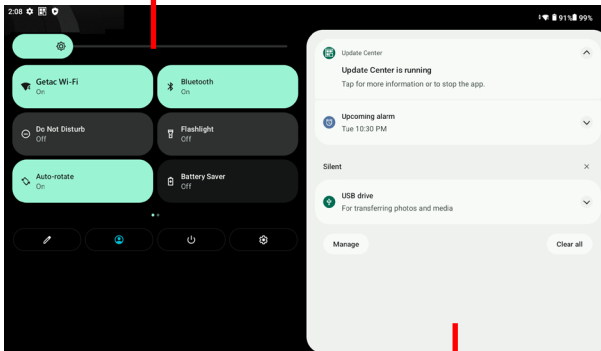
2:08

91% 99%

Getac Wi-Fi
On

Bluetooth
On

Do Not Disturb
Off

Flashlight
Off

Auto-rotate
On

Battery Saver
Off

Update Center

Update Center is running
Tap for more information or to stop the app.

Upcoming alarm
Tue 10:30 PM

Silent

USB drive
For transferring photos and media

Manage

Clear all